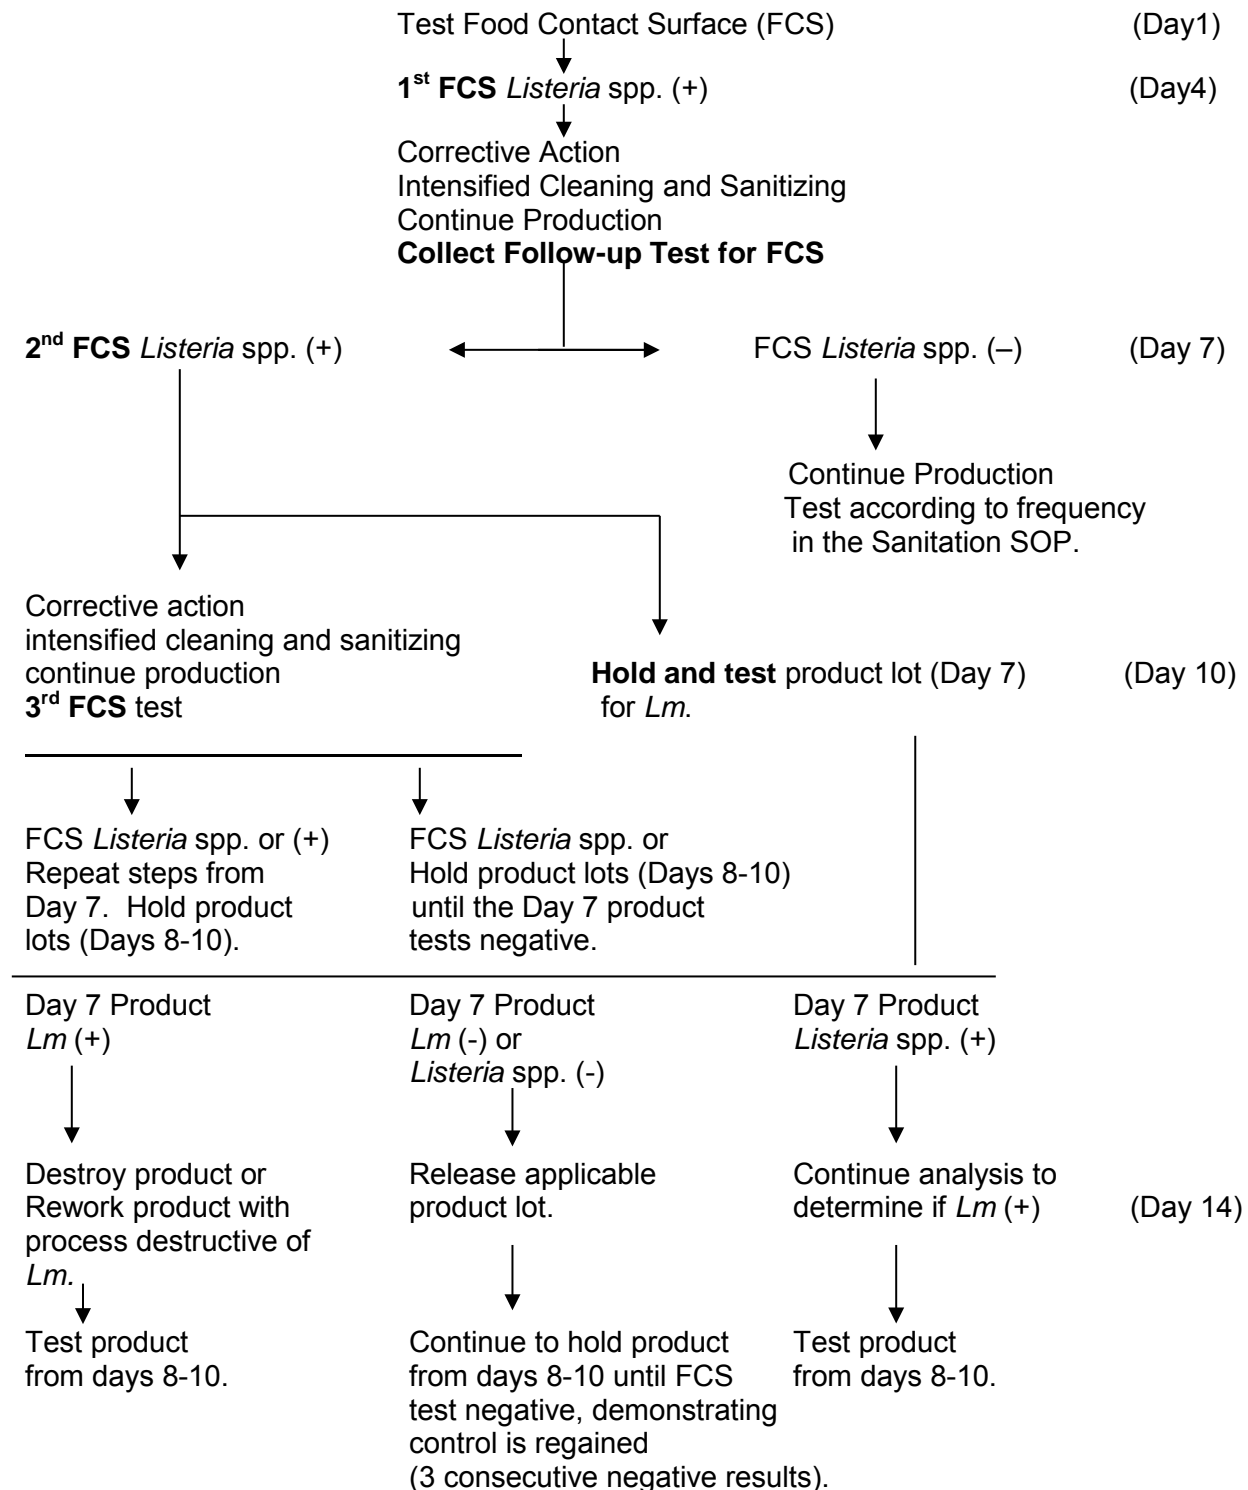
Test Food Contact Surface (FCS) (Day1)

1$^{st}$ **FCS** *Listeria* spp. (+) (Day4)

Corrective Action
Intensified Cleaning and Sanitizing
Continue Production
**Collect Follow-up Test for FCS**

2$^{nd}$ **FCS** *Listeria* spp. (+)

FCS *Listeria* spp. (–) (Day 7)

Continue Production
Test according to frequency in the Sanitation SOP.

Corrective action
intensified cleaning and sanitizing
continue production
3$^{rd}$ **FCS** test

**Hold and test** product lot (Day 7) for *Lm*. (Day 10)

FCS *Listeria* spp. or (+)
Repeat steps from Day 7. Hold product lots (Days 8-10).

FCS *Listeria* spp. or
Hold product lots (Days 8-10) until the Day 7 product tests negative.

Day 7 Product
*Lm* (+)

Day 7 Product
*Lm* (-) or
*Listeria* spp. (-)

Day 7 Product
*Listeria* spp. (+)

Destroy product or Rework product with process destructive of *Lm.*

Release applicable product lot.

Continue analysis to determine if *Lm* (+) (Day 14)

Test product from days 8-10.

Continue to hold product from days 8-10 until FCS test negative, demonstrating control is regained (3 consecutive negative results).

Test product from days 8-10.